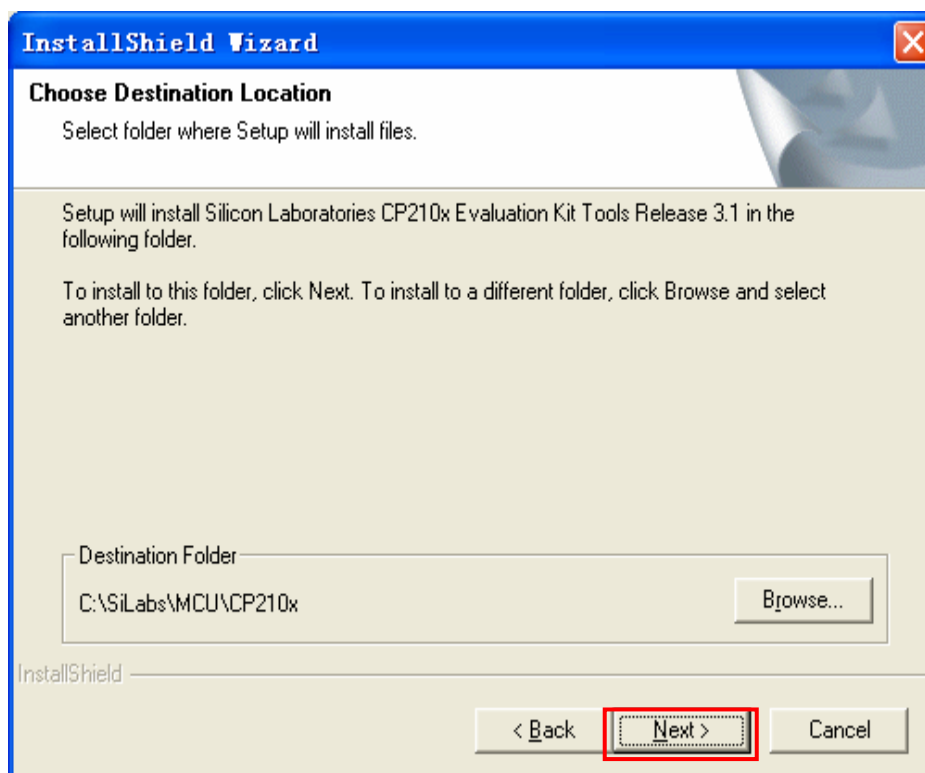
InstallShield Wizard

Choose Destination Location

Select folder where Setup will install files.

Setup will install Silicon Laboratories CP210x Evaluation Kit Tools Release 3.1 in the following folder.

To install to this folder, click Next. To install to a different folder, click Browse and select another folder.

Destination Folder

C:\SiLabs\MCU\CP210x

Browse...

InstallShield

< Back

Next >

Cancel